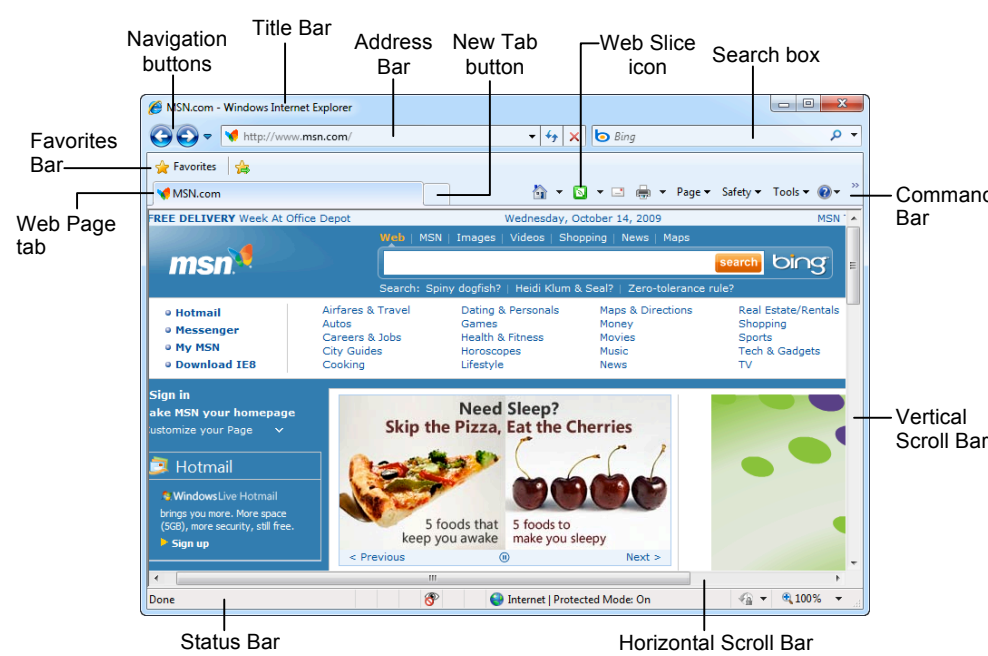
Navigation buttons

Title Bar

Address Bar

New Tab button

Web Slice icon

Search box

Favorites Bar

Web Page tab

Command Bar

Vertical Scroll Bar

Status Bar

Horizontal Scroll Bar

MSN.com - Windows Internet Explorer

http://www.msn.com/

Bing

Favorites

MSN.com

Page ▾ Safety ▾ Tools ▾

FREE DELIVERY Week At Office Depot

Wednesday, October 14, 2009

MSN

msn

Web | MSN | Images | Videos | Shopping | News | Maps

search

bing

Search: Spiny dogfish? | Heidi Klum & Seal? | Zero-tolerance rule?

Hotmail
Messenger
My MSN
Download IE8

Airfares & Travel
Autos
Careers & Jobs
City Guides
Cooking

Dating & Personals
Games
Health & Fitness
Horoscopes
Lifestyle

Maps & Directions
Money
Movies
Music
News

Real Estate/Rentals
Shopping
Sports
Tech & Gadgets
TV

Sign in
ake MSN your homepage
ustomize your Page

Hotmail

Windows Live Hotmail brings you more. More space (5GB), more security, still free.

Sign up

Need Sleep?
Skip the Pizza, Eat the Cherries

5 foods that keep you awake

5 foods to make you sleepy

< Previous

Next >

Done

Internet | Protected Mode: On

100%